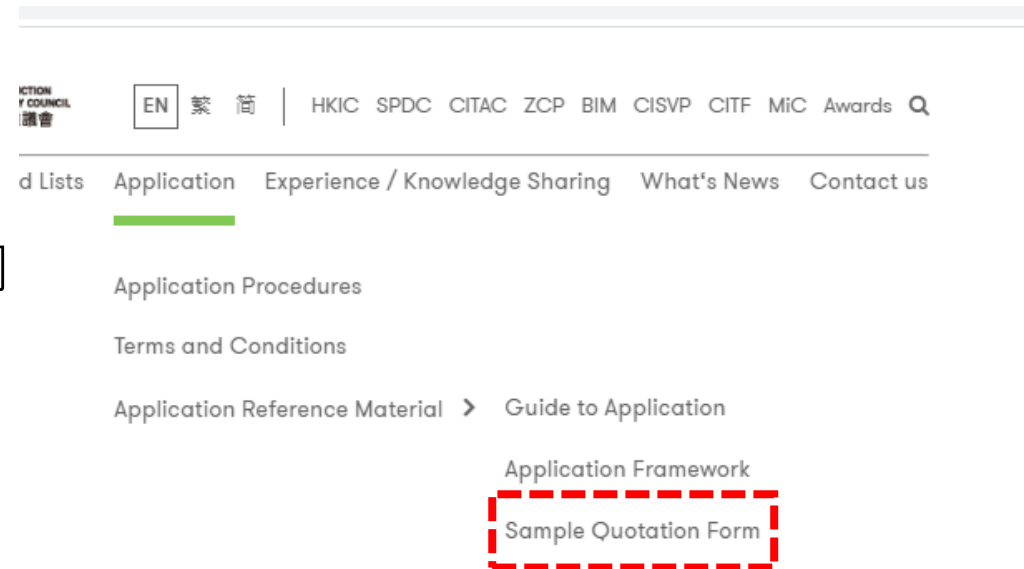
CTION
Y COUNCIL
議會

EN 繁 简 HKIC SPDC CITAC ZCP BIM CISVP CITF MiC Awards

d Lists Application Experience / Knowledge Sharing What's News Contact us

Application Procedures

Terms and Conditions

Application Reference Material Guide to Application

Application Framework

Sample Quotation Form